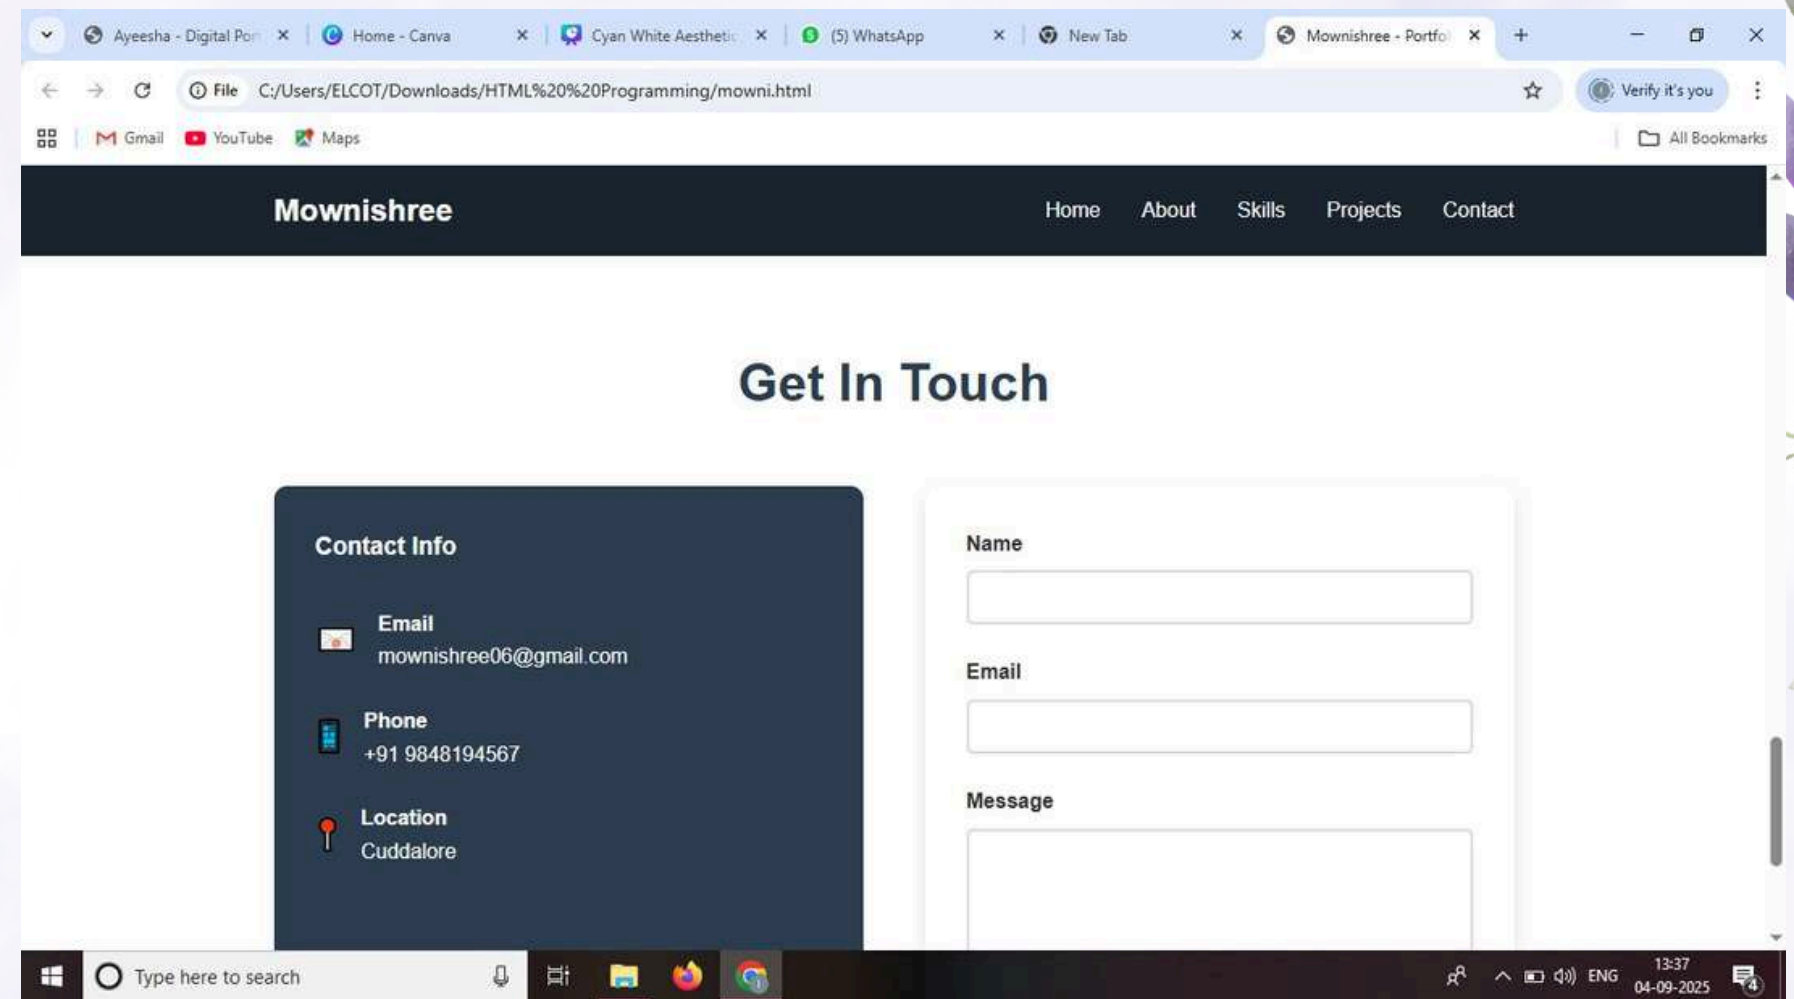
Ayeesha - Digital Por ×
Home - Canva ×
Cyan White Aesthetic ×
(5) WhatsApp ×
New Tab ×
Mownishree - Portfo ×
+

File C:/Users/ELCOT/Downloads/HTML%20%20Programming/mowni.html

Verify it's you

Gmail YouTube Maps

All Bookmarks

Mownishree

Home About Skills Projects Contact

Get In Touch

Contact Info

Email
mownishree06@gmail.com

Phone
+91 9848194567

Location
Cuddalore

Name

Email

Message

Type here to search

ENG 13:37 04-09-2025 4